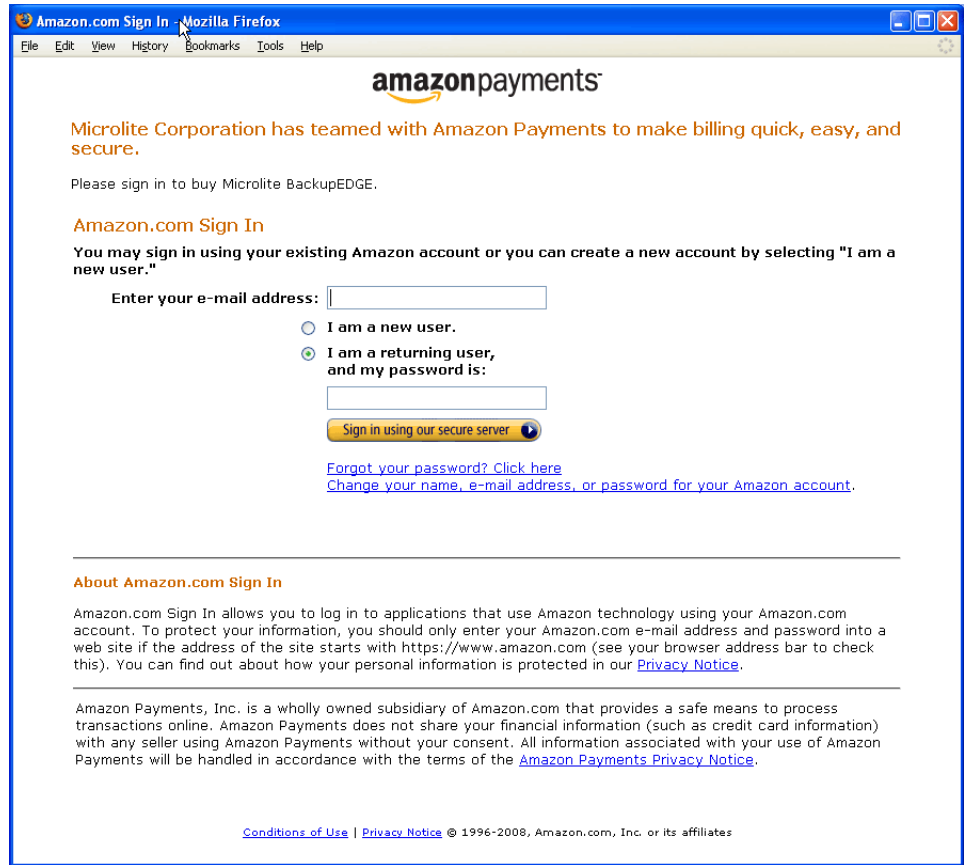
Amazon.com Sign In - Mozilla Firefox

File Edit View History Bookmarks Tools Help

amazonpayments

Microlite Corporation has teamed with Amazon Payments to make billing quick, easy, and secure.

Please sign in to buy Microlite BackupEDGE.

Amazon.com Sign In

You may sign in using your existing Amazon account or you can create a new account by selecting "I am a new user."

Enter your e-mail address:

I am a new user.

I am a returning user, and my password is:

Sign in using our secure server

Forgot your password? Click here
Change your name, e-mail address, or password for your Amazon account.

About Amazon.com Sign In

Amazon.com Sign In allows you to log in to applications that use Amazon technology using your Amazon.com account. To protect your information, you should only enter your Amazon.com e-mail address and password into a web site if the address of the site starts with https://www.amazon.com (see your browser address bar to check this). You can find out about how your personal information is protected in our Privacy Notice.

Amazon Payments, Inc. is a wholly owned subsidiary of Amazon.com that provides a safe means to process transactions online. Amazon Payments does not share your financial information (such as credit card information) with any seller using Amazon Payments without your consent. All information associated with your use of Amazon Payments will be handled in accordance with the terms of the Amazon Payments Privacy Notice.

Conditions of Use | Privacy Notice © 1996-2008, Amazon.com, Inc. or its affiliates